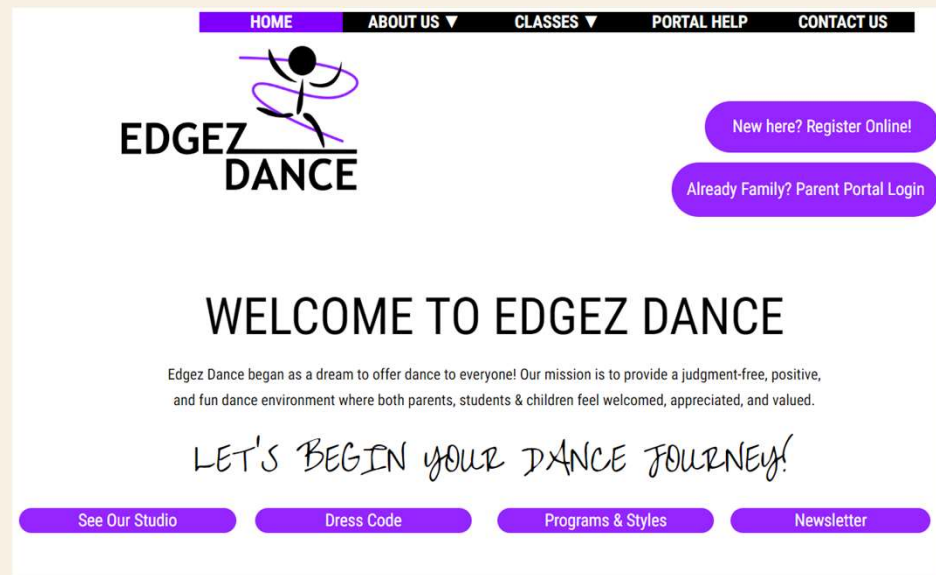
HOME ABOUT US ▼ CLASSES ▼ PORTAL HELP CONTACT US

EDGEZ DANCE

New here? Register Online!

Already Family? Parent Portal Login

WELCOME TO EDGEZ DANCE

Edgez Dance began as a dream to offer dance to everyone! Our mission is to provide a judgment-free, positive, and fun dance environment where both parents, students & children feel welcomed, appreciated, and valued.

LET'S BEGIN YOUR DANCE JOURNEY!

See Our Studio Dress Code Programs & Styles Newsletter